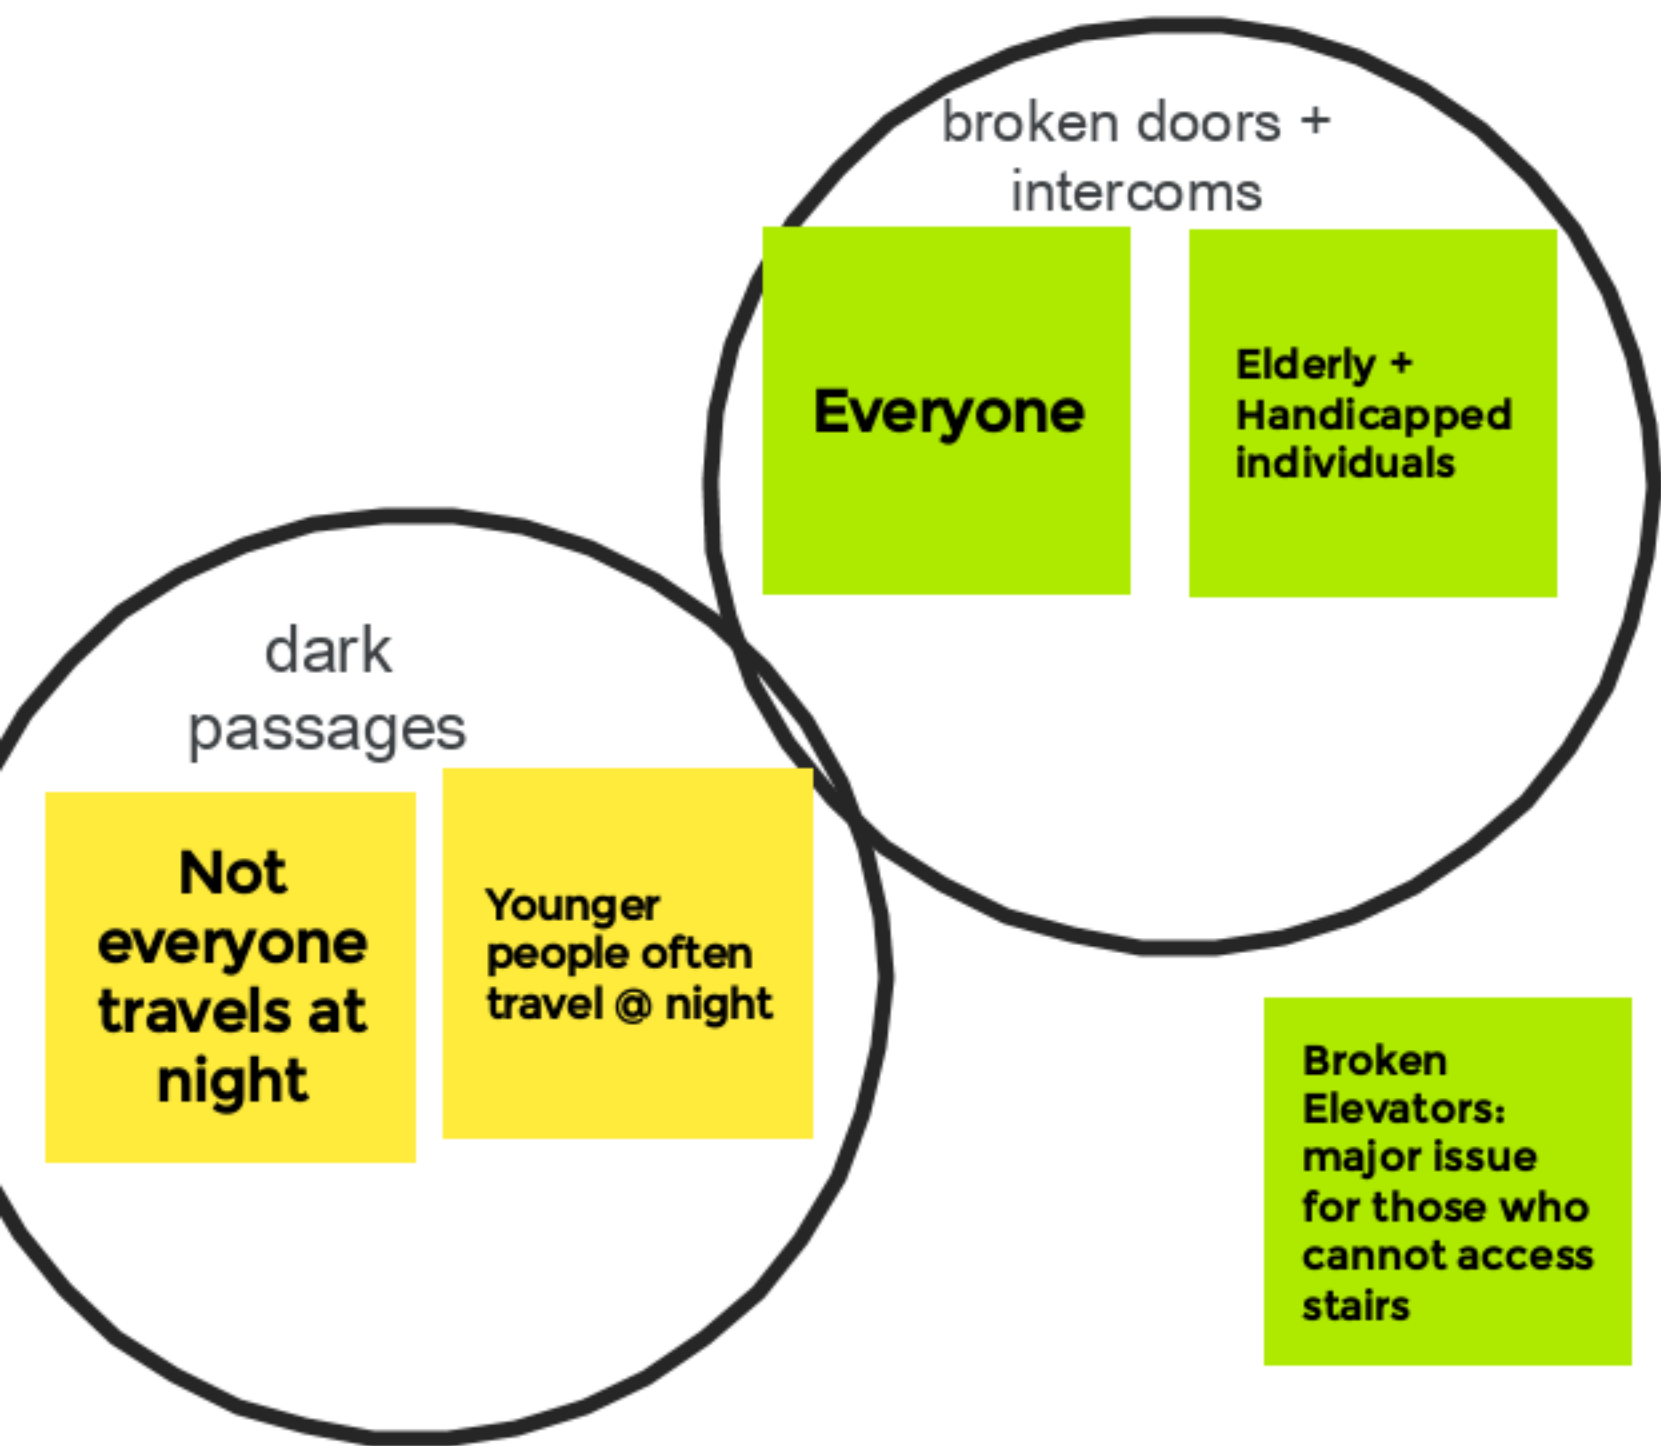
broken doors + intercoms

Everyone

Elderly + Handicapped individuals

dark passages

Not everyone travels at night

Younger people often travel @ night

Broken Elevators: major issue for those who cannot access stairs